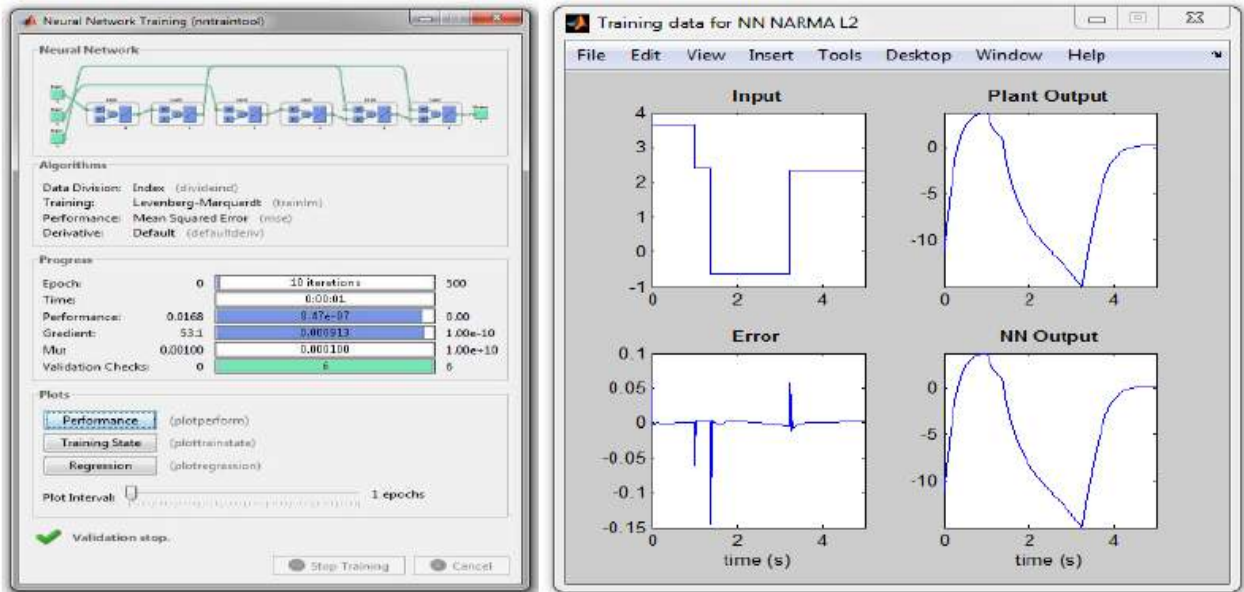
Neural Network Training (nntraintool)

Neural Network

Algorithms

Data Division: Index (divideind)
Training: Levenberg-Marquardt (trainlm)
Performance: Mean Squared Error (mse)
Derivative: Default (defaultderiv)

Progress

| | | | |
|---|---|---|---|
| Epoch: | 0 | 10 iterations | 500 |
| Time: | | 0:00:01 | |
| Performance: | 0.0168 | 8.47e-07 | 0.00 |
| Gradient: | 53.1 | 0.000913 | 1.00e-10 |
| Mu: | 0.00100 | 0.000100 | 1.00e+10 |
| Validation Checks: | 0 | 6 | 6 |

Plots

Performance (plotperform)
Training State (plottrainstate)
Regression (plotregression)

Plot Interval: 1 epochs

Validation stop.

Stop Training Cancel

Training data for NN NARMA L2

File Edit View Insert Tools Desktop Window Help

Input
4 3 2 1 0 -1
0 2 4

Plant Output
0 -5 -10
0 2 4

Error
0.1 0.05 0 -0.05 -0.1 -0.15
0 2 4
time (s)

NN Output
0 -5 -10
0 2 4
time (s)